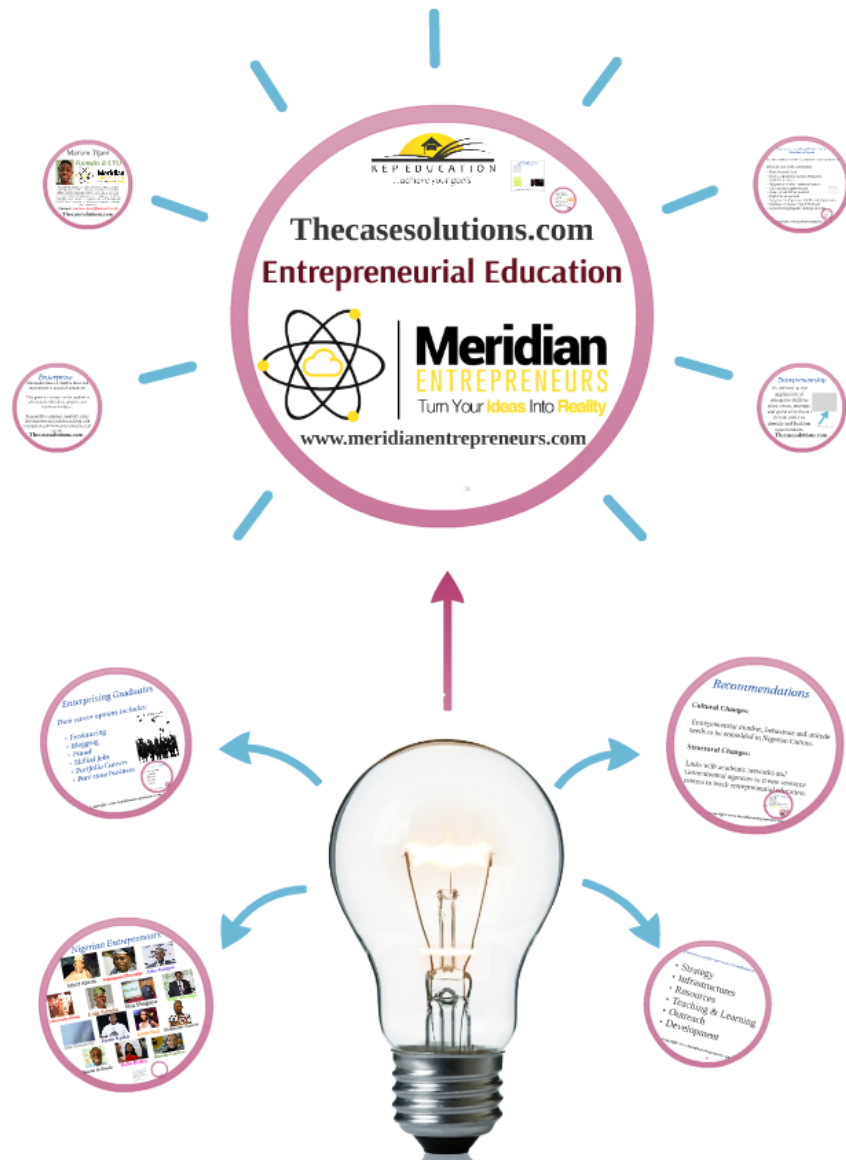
KEP EDUCATION
...achieve your goals

Thecasesolutions.com
Entrepreneurial Education

Meridian
ENTREPRENEURS
Turn Your Ideas Into Reality

www.meridianentrepreneurs.com

Marlow Tijani
Founder & CEO
Thecasesolutions.com

Enterprise
Thecasesolutions.com

Entrepreneurship
Thecasesolutions.com

Enterprising Graduates
Their career options includes:
• Freelancing
• Blogging
• Travel
• Skilled Jobs
• Portfolio Careers
• Part-time Business

Recommendations
Cultural Changes:
Entrepreneurial mindset, behaviour and attitude needs to be embedded in Nigerian Culture.
Structural Changes:
Links with academic networks and Governmental agencies to create resource centres to teach entrepreneurial behaviours.

Nigerian Entrepreneurs

• Strategy
• Infrastructures
• Resources
• Teaching & Learning
• Outreach
• Development